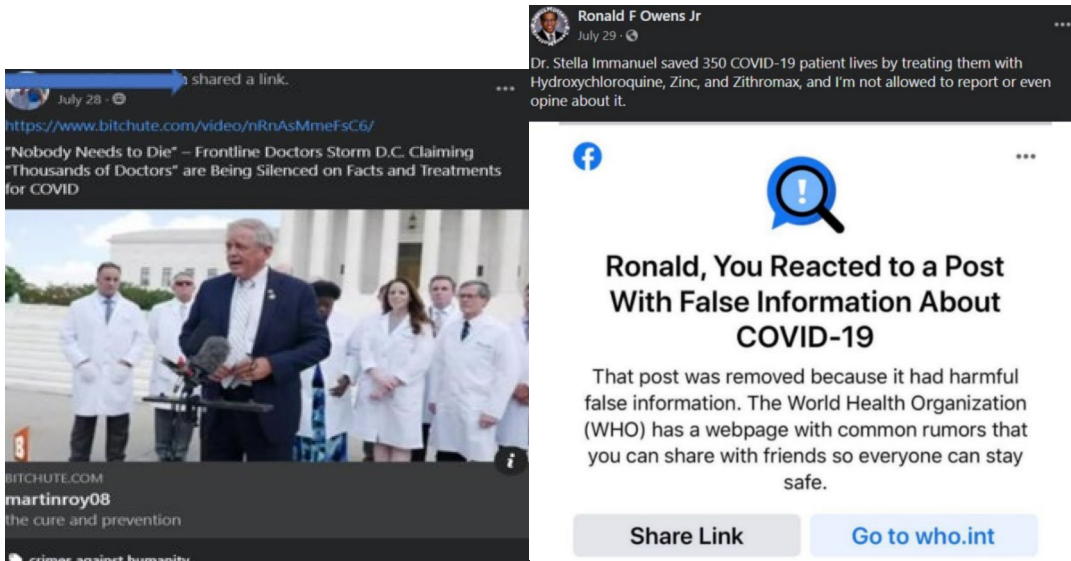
shared a link.
July 28 ·

https://www.bitchute.com/video/nRnAsMmeFsC6/

"Nobody Needs to Die" – Frontline Doctors Storm D.C. Claiming "Thousands of Doctors" are Being Silenced on Facts and Treatments for COVID

8

i

BITCHUTE.COM
martinroy08
the cure and prevention

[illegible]

Ronald F Owens Jr
July 29 ·

Dr. Stella Immanuel saved 350 COVID-19 patient lives by treating them with Hydroxychloroquine, Zinc, and Zithromax, and I'm not allowed to report or even opine about it.

Ronald, You Reacted to a Post With False Information About COVID-19

That post was removed because it had harmful false information. The World Health Organization (WHO) has a webpage with common rumors that you can share with friends so everyone can stay safe.

Share Link

Go to who.int